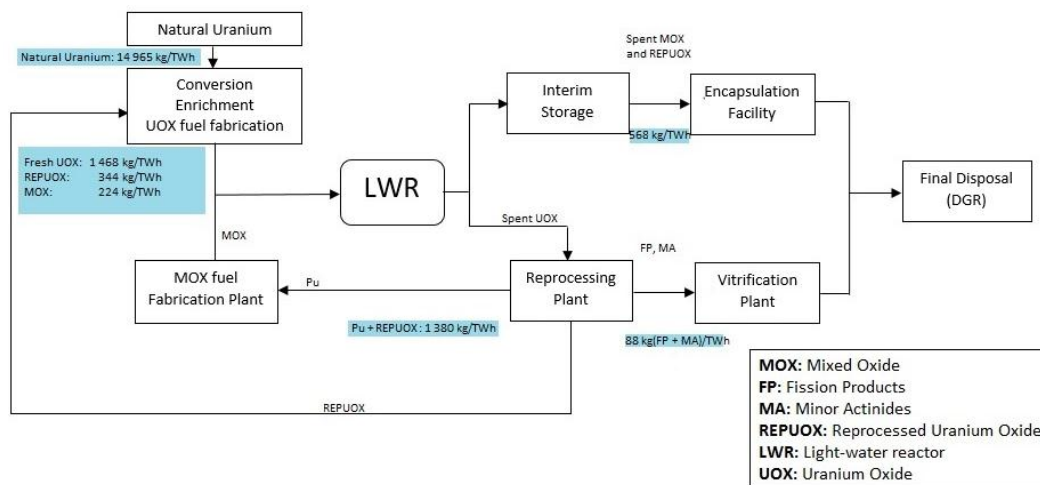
Natural Uranium

Natural Uranium: 14 965 kg/TWh

Conversion
Enrichment
UOX fuel fabrication

Fresh UOX: 1 468 kg/TWh
REPUOX: 344 kg/TWh
MOX: 224 kg/TWh

LWR

Spent MOX and REPUOX

Interim Storage

568 kg/TWh

Encapsulation Facility

Final Disposal (DGR)

Spent UOX

MOX

MOX fuel Fabrication Plant

Pu

Reprocessing Plant

FP, MA

Vitrification Plant

Pu + REPUOX: 1 380 kg/TWh

88 kg(FP + MA)/TWh

REPUOX

MOX: Mixed Oxide
FP: Fission Products
MA: Minor Actinides
REPUOX: Reprocessed Uranium Oxide
LWR: Light-water reactor
UOX: Uranium Oxide